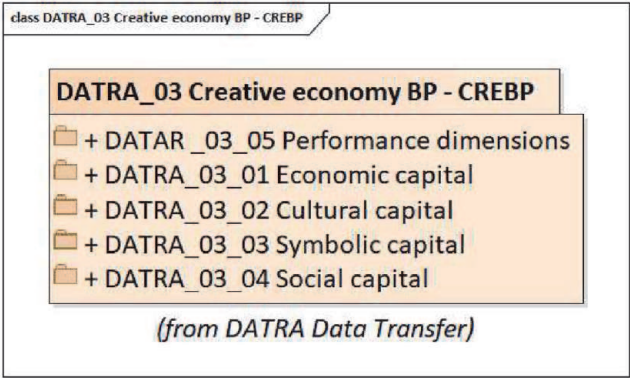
class DATRA_03 Creative economy BP - CREBP

DATRA_03 Creative economy BP - CREBP

+ DATAR _03_05 Performance dimensions
+ DATRA_03_01 Economic capital
+ DATRA_03_02 Cultural capital
+ DATRA_03_03 Symbolic capital
+ DATRA_03_04 Social capital

(from DATRA Data Transfer)